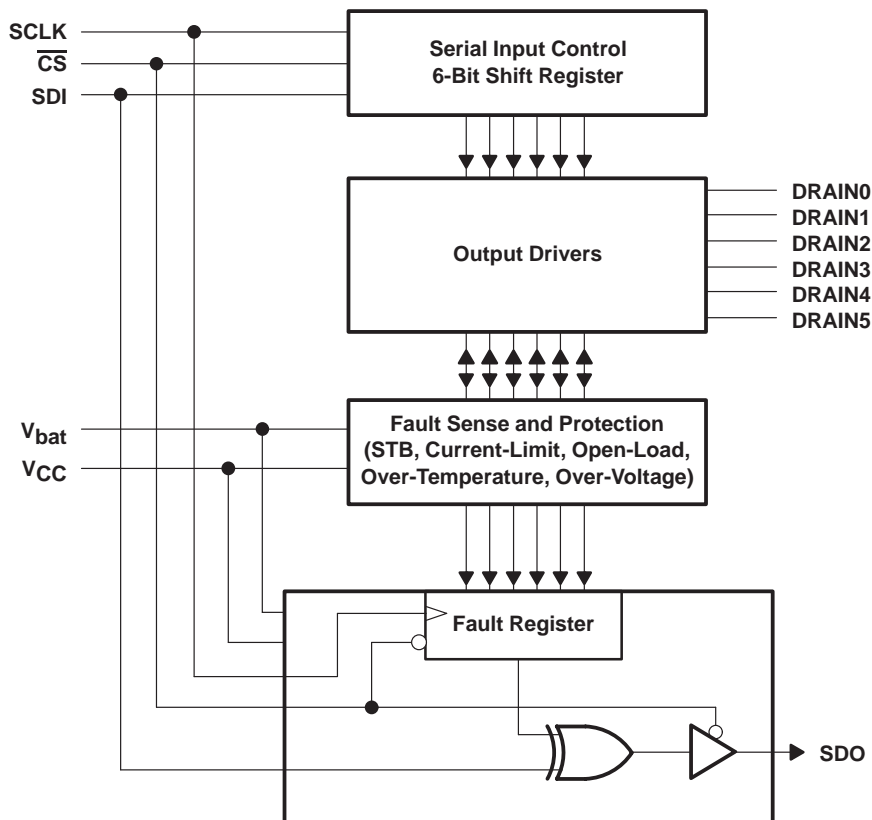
SCLK
$\overline{CS}$
SDI

Serial Input Control
6-Bit Shift Register

Output Drivers

DRAIN0
DRAIN1
DRAIN2
DRAIN3
DRAIN4
DRAIN5

$V_{bat}$
$V_{CC}$

Fault Sense and Protection
(STB, Current-Limit, Open-Load, Over-Temperature, Over-Voltage)

Fault Register

SDO